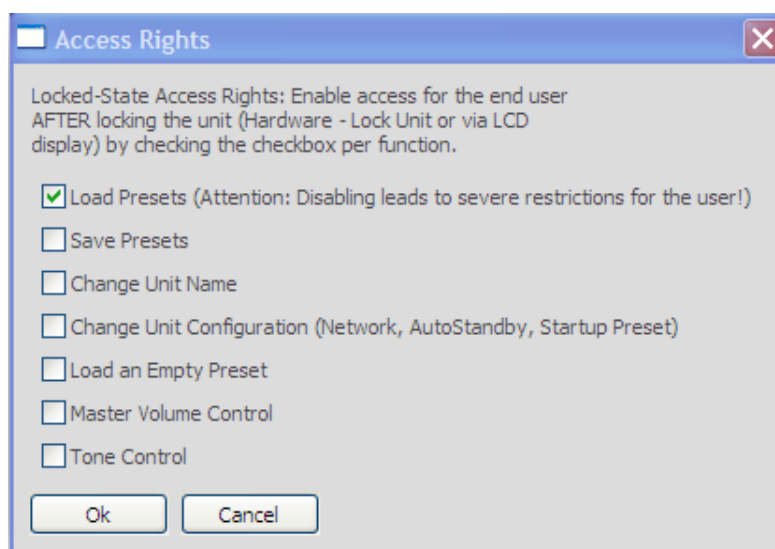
Access Rights

Locked-State Access Rights: Enable access for the end user AFTER locking the unit (Hardware - Lock Unit or via LCD display) by checking the checkbox per function.

☑ Load Presets (Attention: Disabling leads to severe restrictions for the user!)

☐ Save Presets

☐ Change Unit Name

☐ Change Unit Configuration (Network, AutoStandby, Startup Preset)

☐ Load an Empty Preset

☐ Master Volume Control

☐ Tone Control

Ok

Cancel